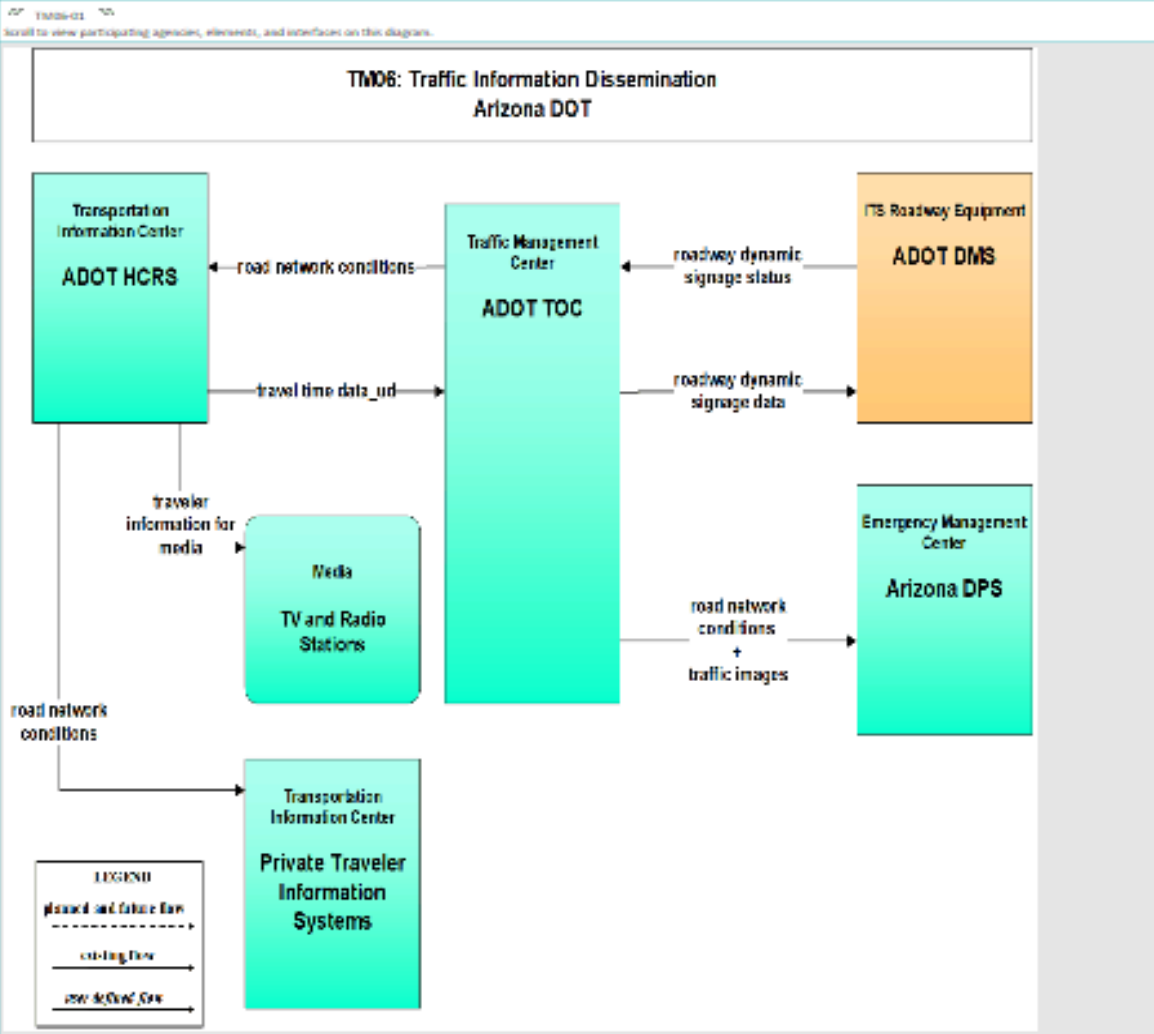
<< TM06-01 >>
Scroll to view participating agencies, elements, and interfaces on this diagram.

TM06: Traffic Information Dissemination
Arizona DOT

Transportation Information Center
ADOT HCRS

road network conditions

travel time data_ud

Traffic Management Center
ADOT TOC

roadway dynamic signage status

roadway dynamic signage data

ITS Roadway Equipment
ADOT DMS

traveler information for media

Media
TV and Radio Stations

road network conditions + traffic images

Emergency Management Center
Arizona DPS

road network conditions

Transportation Information Center
Private Traveler Information Systems

LEGEND
planned and future flow
existing flow
user defined flow